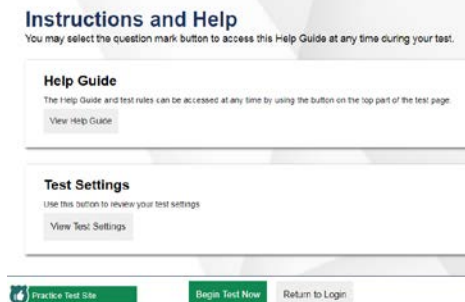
Instructions and Help

You may select the question mark button to access this Help Guide at any time during your test.

Help Guide

The Help Guide and test rules can be accessed at any time by using the button on the top part of the test page.

View Help Guide

Test Settings

Use this button to review your test settings

View Test Settings

Practice Test Site

Begin Test Now

Return to Login